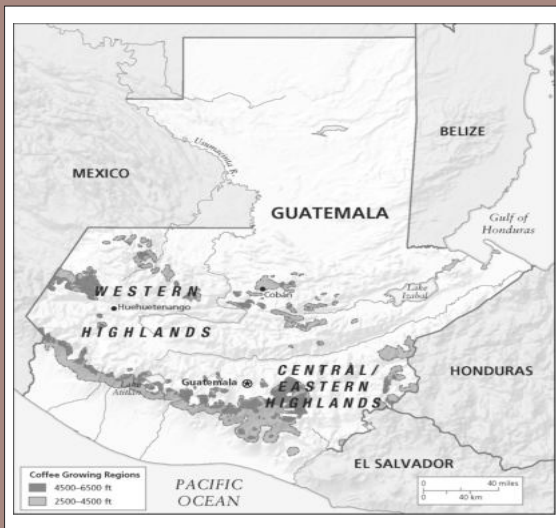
BELIZE

MEXICO

Usumacinta R.

GUATEMALA

Gulf of Honduras

WESTERN HIGHLANDS

Huehuetenango

Cobán

Lake Izabal

CENTRAL/ EASTERN HIGHLANDS

Guatemala

Lake Atitlán

HONDURAS

EL SALVADOR

PACIFIC OCEAN

Coffee Growing Regions
4500–6500 ft
2500–4500 ft

0 40 miles
0 40 km